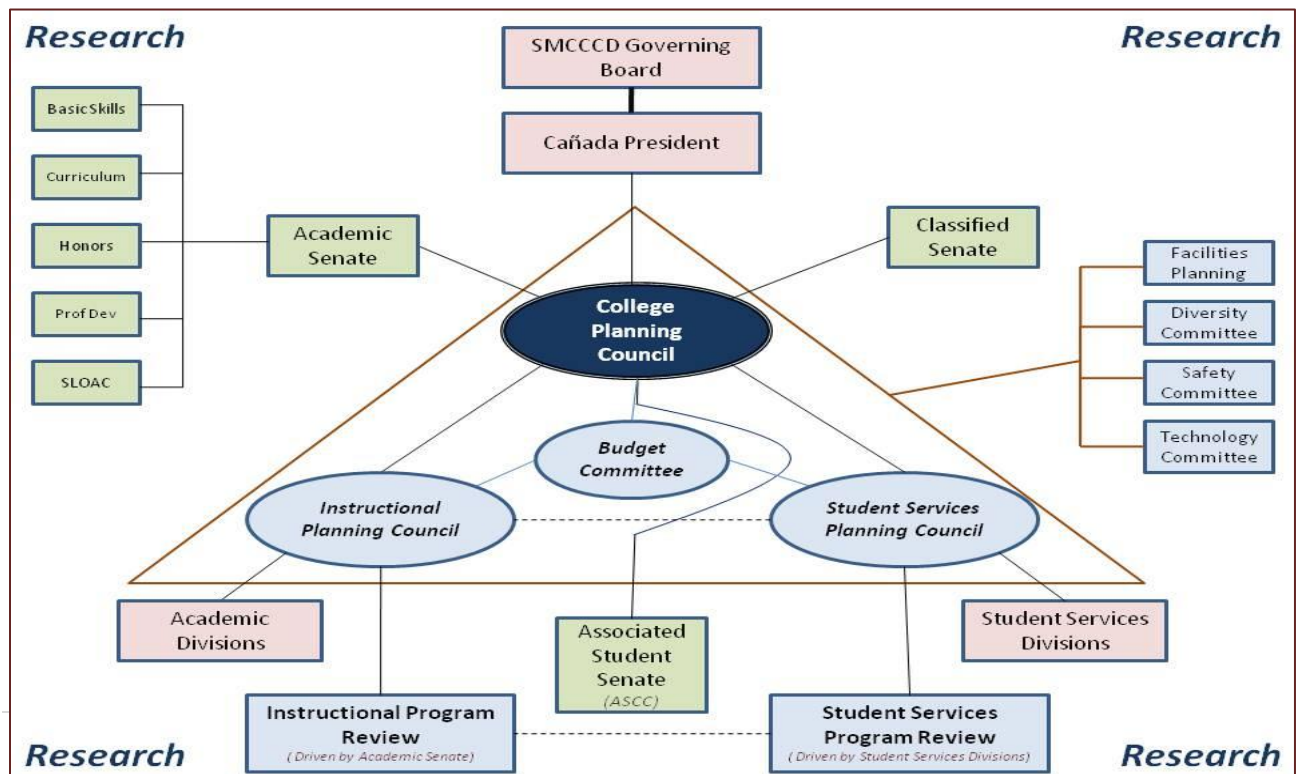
Research

Research

SMCCCD Governing Board

Cañada President

BasicSkills

Curriculum

Honors

Prof Dev

SLOAC

Academic Senate

Classified Senate

Facilities Planning

Diversity Committee

Safety Committee

Technology Committee

College Planning Council

Budget Committee

Instructional Planning Council

Student Services Planning Council

Academic Divisions

Associated Student Senate
(ASCC)

Student Services Divisions

Instructional Program Review
(Driven by Academic Senate)

Student Services Program Review
(Driven by Student Services Divisions)

Research

Research